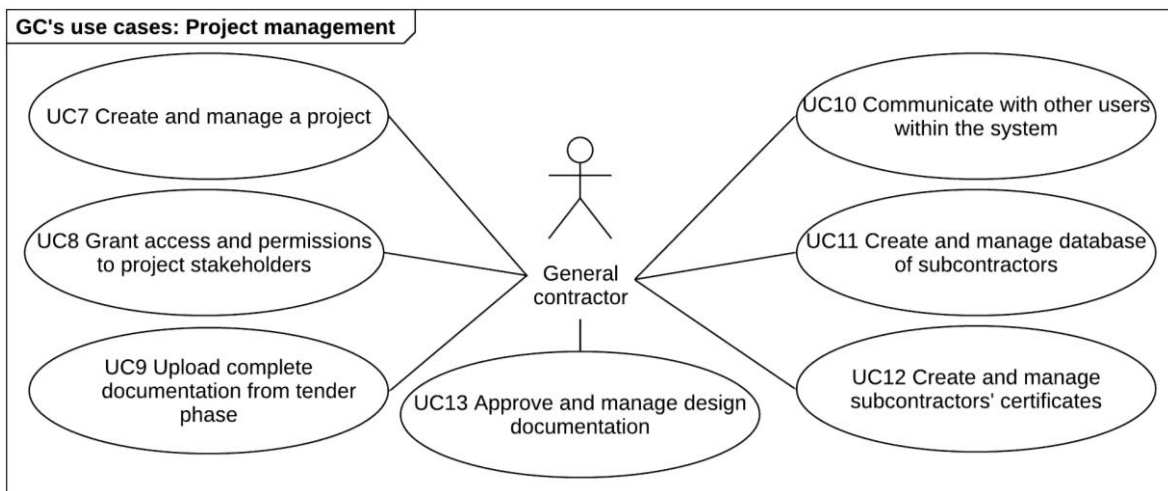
GC's use cases: Project management

UC7 Create and manage a project

UC8 Grant access and permissions to project stakeholders

UC9 Upload complete documentation from tender phase

General contractor

UC13 Approve and manage design documentation

UC10 Communicate with other users within the system

UC11 Create and manage database of subcontractors

UC12 Create and manage subcontractors' certificates